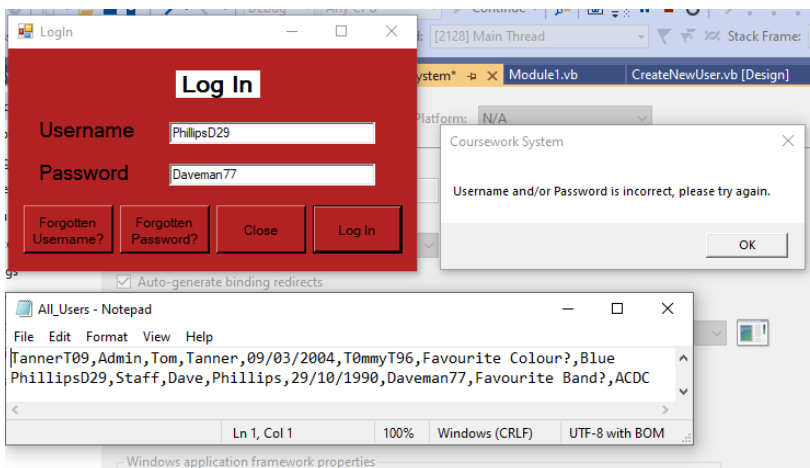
LogIn

Log In

Username PhillipsD29

Password Daveman77

Forgotten Username?

Forgotten Password?

Close

Log In

Debug

Any CPU

Continue

[2128] Main Thread

Stack Frame:

ystem*

Module1.vb

CreateNewUser.vb [Design]

Platform: N/A

Coursework System

Username and/or Password is incorrect, please try again.

OK

Auto-generate binding redirects

All_Users - Notepad

File Edit Format View Help

TannerT09,Admin,Tom,Tanner,09/03/2004,T0mmyT96,Favourite Colour?,Blue
PhillipsD29,Staff,Dave,Phillips,29/10/1990,Daveman77,Favourite Band?,ACDC

Ln 1, Col 1

100%

Windows (CRLF)

UTF-8 with BOM

Windows application framework properties